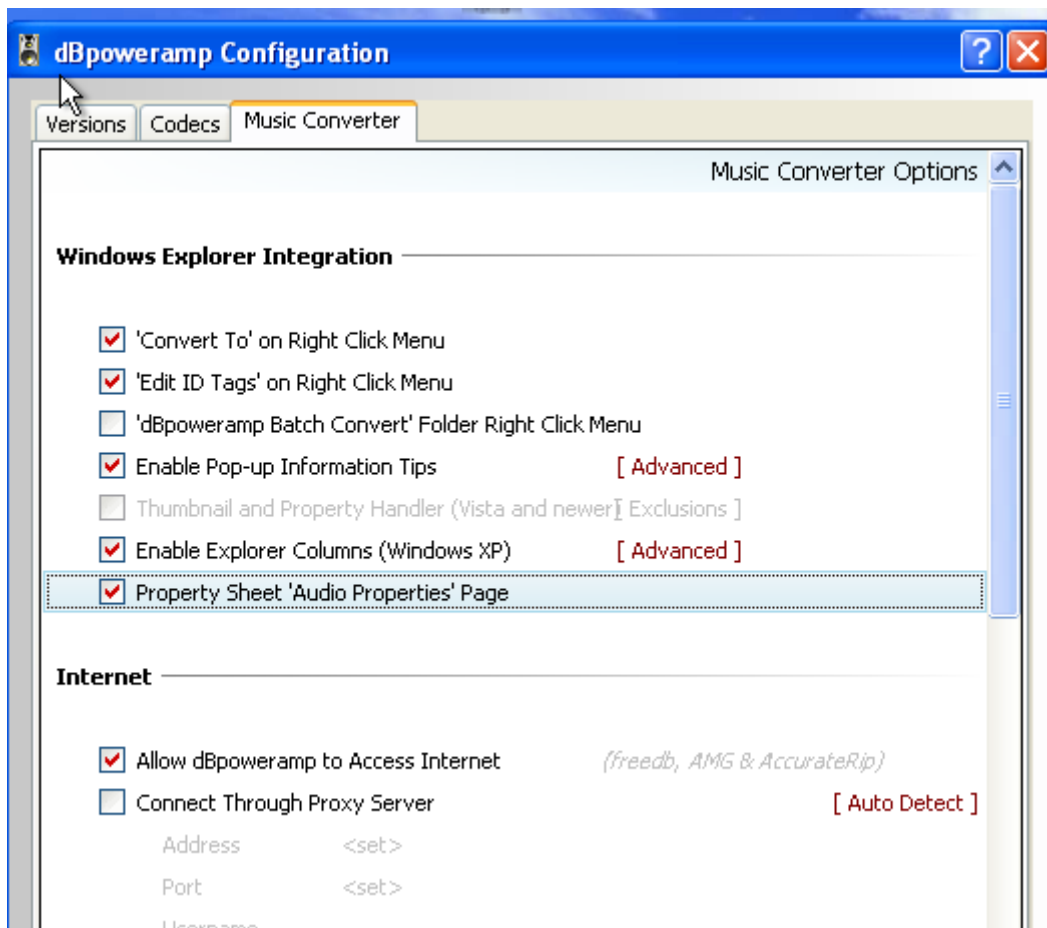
dBpoweramp Configuration

Versions | Codecs | Music Converter

Music Converter Options

Windows Explorer Integration

'Convert To' on Right Click Menu
'Edit ID Tags' on Right Click Menu
'dBpoweramp Batch Convert' Folder Right Click Menu
Enable Pop-up Information Tips [ Advanced ]
Thumbnail and Property Handler (Vista and newer [ Exclusions ]
Enable Explorer Columns (Windows XP) [ Advanced ]
Property Sheet 'Audio Properties' Page

Internet

Allow dBpoweramp to Access Internet (freedb, AMG & AccurateRip)
Connect Through Proxy Server [ Auto Detect ]
Address <set>
Port <set>
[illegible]